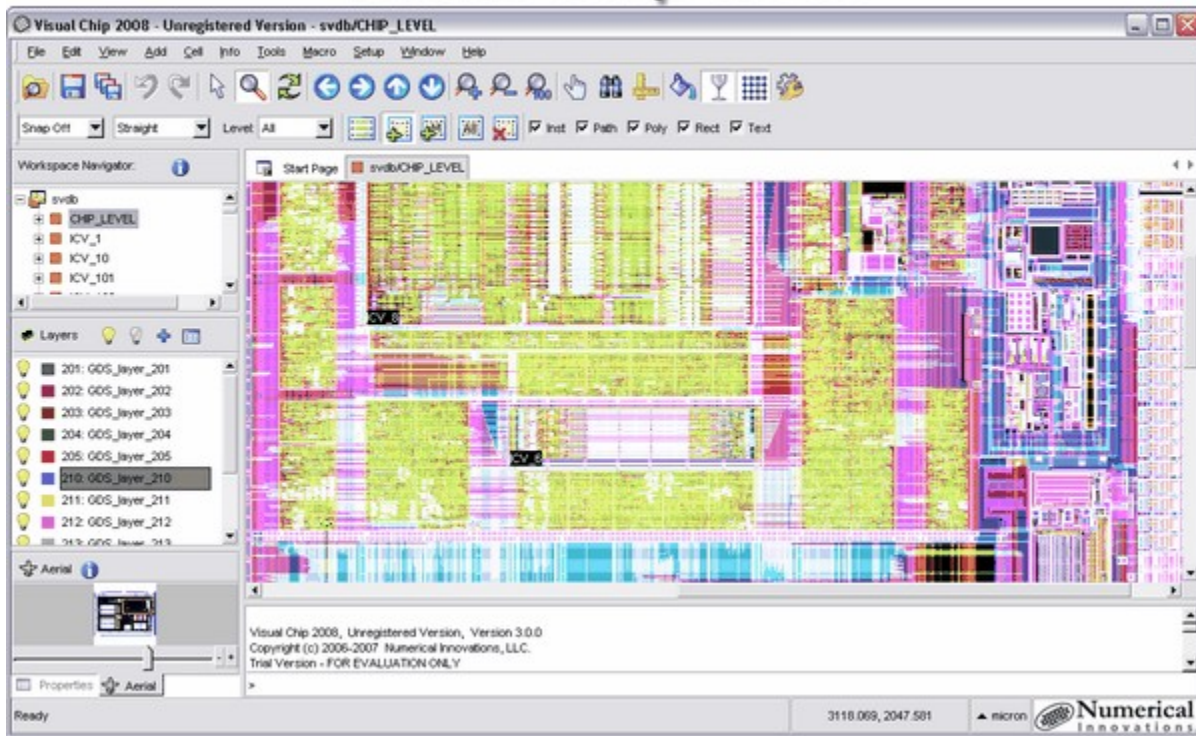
Visual Chip 2008 - Unregistered Version - svdb/CHIP_LEVEL

File Edit View Add Cell Info Tools Macro Setup Window Help

Snap Off Straight Level All Inst Path Poly Rect Text

Workspace Navigator:

svdb
CHIP_LEVEL
ICV_1
ICV_10
ICV_101

Layers

201: GDS_layer_201
202: GDS_layer_202
203: GDS_layer_203
204: GDS_layer_204
205: GDS_layer_205
210: GDS_layer_210
211: GDS_layer_211
212: GDS_layer_212
213: GDS_layer_213

Aerial

Properties Aerial

Start Page svdb/CHIP_LEVEL

ICV_0

ICV_0

Visual Chip 2008, Unregistered Version, Version 3.0.0
Copyright (c) 2006-2007 Numerical Innovations, LLC.
Trial Version - FOR EVALUATION ONLY

>

Ready

3118.069, 2047.581

micron

Numerical Innovations